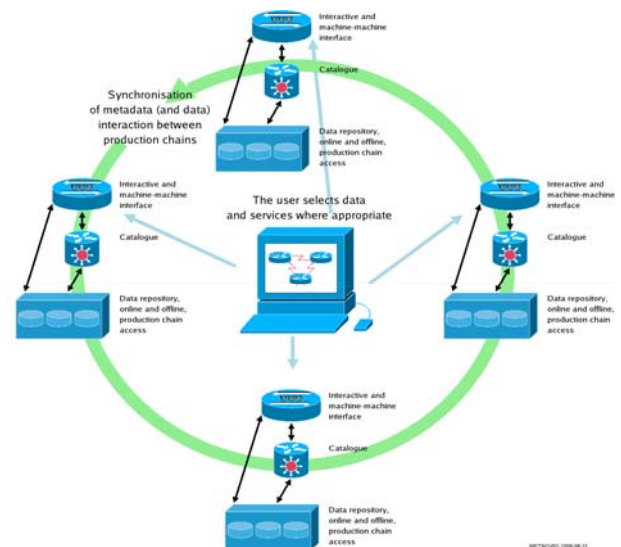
Interactive and machine-machine interface

Catalogue

Synchronisation of metadata (and data) interaction between production chains

Data repository, online and offline, production chain access

Interactive and machine-machine interface

The user selects data and services where appropriate

Interactive and machine-machine interface

Catalogue

Catalogue

Data repository, online and offline, production chain access

Data repository, online and offline, production chain access

Interactive and machine-machine interface

Catalogue

Data repository, online and offline, production chain access

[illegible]